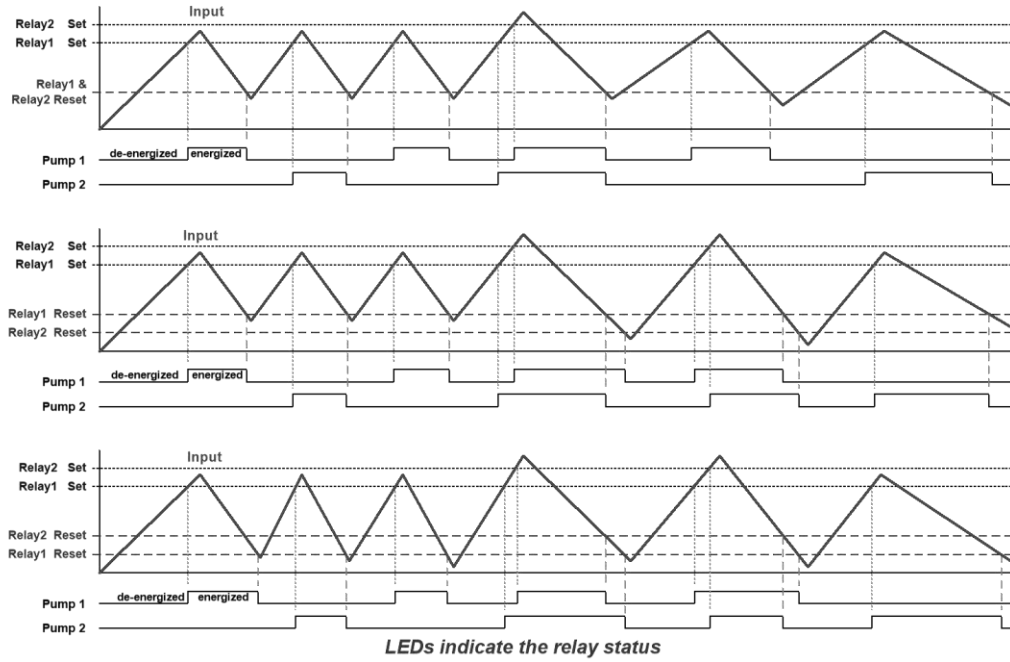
Input

Relay2 Set
Relay1 Set
Relay1 & Relay2 Reset

Pump 1 de-energized energized
Pump 2

Input

Relay2 Set
Relay1 Set
Relay1 Reset
Relay2 Reset

Pump 1 de-energized energized
Pump 2

Input

Relay2 Set
Relay1 Set
Relay2 Reset
Relay1 Reset

Pump 1 de-energized energized
Pump 2

LEDs indicate the relay status